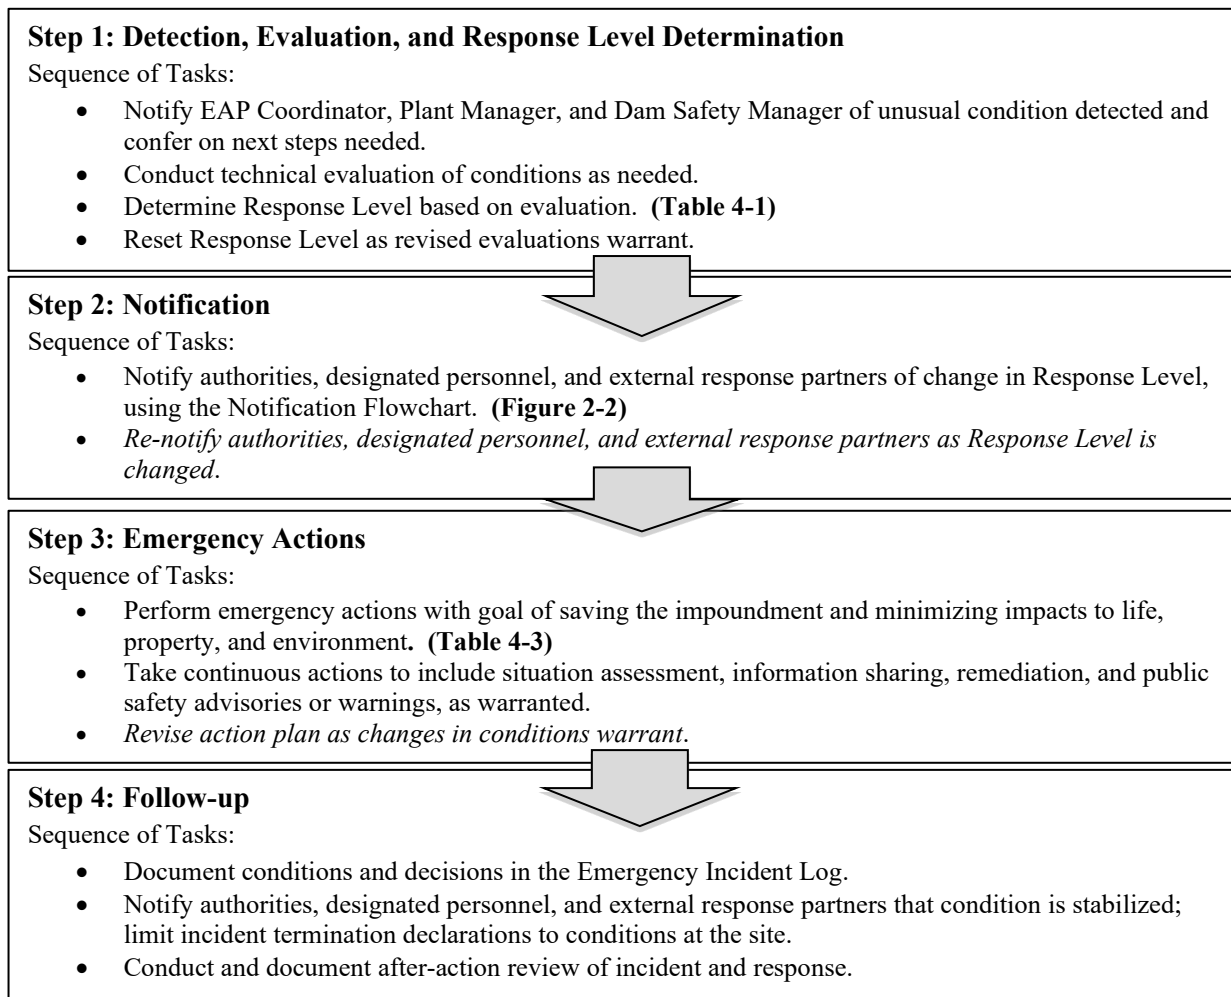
**Step 1: Detection, Evaluation, and Response Level Determination**
Sequence of Tasks:
- Notify EAP Coordinator, Plant Manager, and Dam Safety Manager of unusual condition detected and confer on next steps needed.
- Conduct technical evaluation of conditions as needed.
- Determine Response Level based on evaluation. **(Table 4-1)**
- Reset Response Level as revised evaluations warrant.

**Step 2: Notification**
Sequence of Tasks:
- Notify authorities, designated personnel, and external response partners of change in Response Level, using the Notification Flowchart. **(Figure 2-2)**
- *Re-notify authorities, designated personnel, and external response partners as Response Level is changed*.

**Step 3: Emergency Actions**
Sequence of Tasks:
- Perform emergency actions with goal of saving the impoundment and minimizing impacts to life, property, and environment**. (Table 4-3)**
- Take continuous actions to include situation assessment, information sharing, remediation, and public safety advisories or warnings, as warranted.
- *Revise action plan as changes in conditions warrant*.

**Step 4: Follow-up**
Sequence of Tasks:
- Document conditions and decisions in the Emergency Incident Log.
- Notify authorities, designated personnel, and external response partners that condition is stabilized; limit incident termination declarations to conditions at the site.
- Conduct and document after-action review of incident and response.